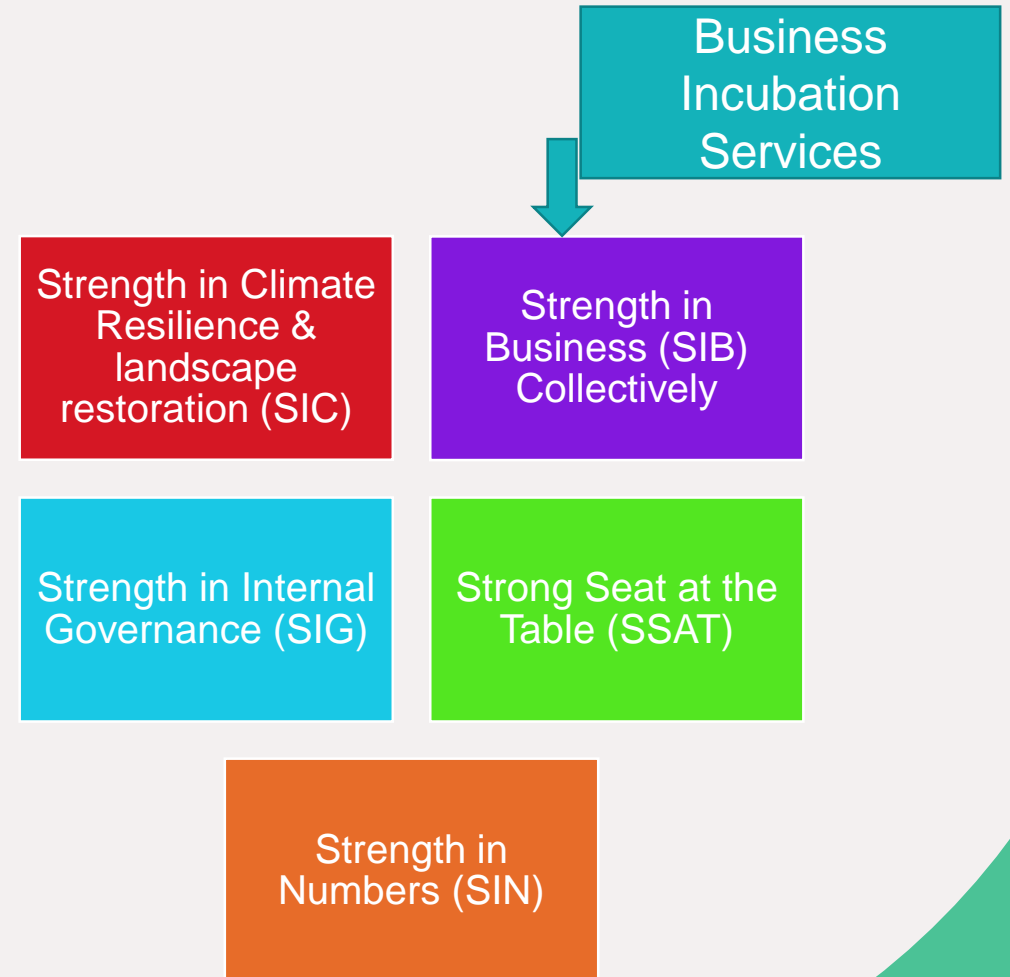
Business Incubation Services

Strength in Climate Resilience & landscape restoration (SIC)

Strength in Business (SIB) Collectively

Strength in Internal Governance (SIG)

Strong Seat at the Table (SSAT)

Strength in Numbers (SIN)